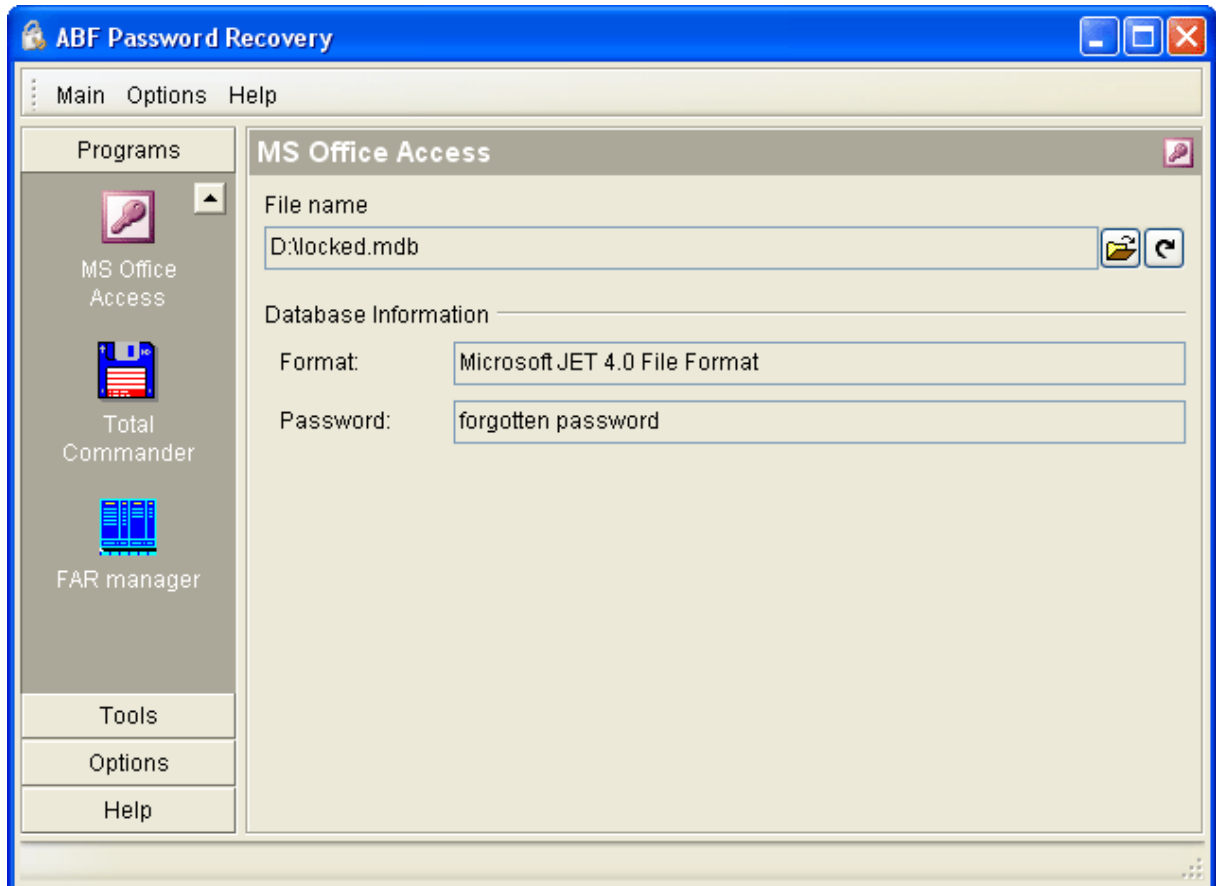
ABF Password Recovery

Main Options Help

Programs

MS Office Access

Total Commander

FAR manager

Tools

Options

Help

MS Office Access

File name

D:\locked.mdb

Database Information

Format: Microsoft JET 4.0 File Format

Password: forgotten password